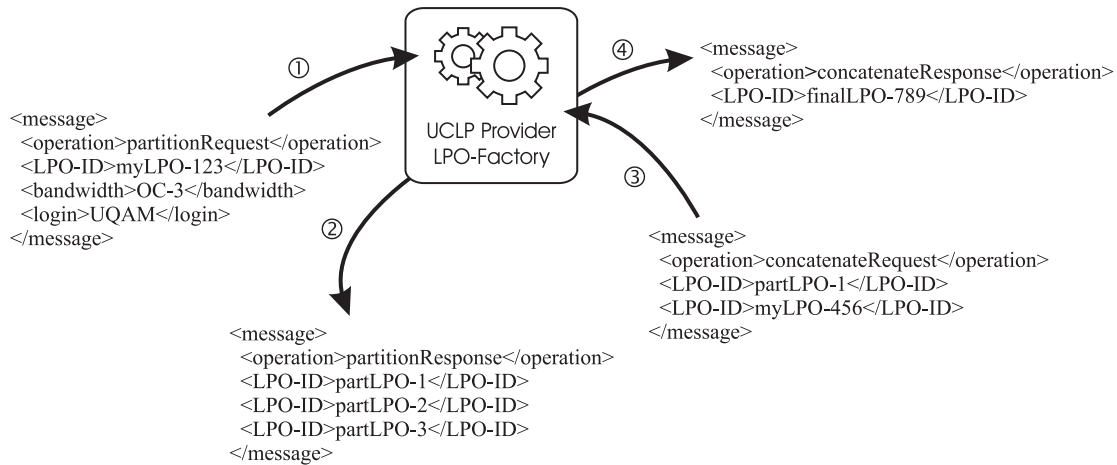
UCLP Provider
LPO-Factory

①

<message>
<operation>partitionRequest</operation>
<LPO-ID>myLPO-123</LPO-ID>
<bandwidth>OC-3</bandwidth>
<login>UQAM</login>
</message>

②

<message>
<operation>partitionResponse</operation>
<LPO-ID>partLPO-1</LPO-ID>
<LPO-ID>partLPO-2</LPO-ID>
<LPO-ID>partLPO-3</LPO-ID>
</message>

③

<message>
<operation>concatenateRequest</operation>
<LPO-ID>partLPO-1</LPO-ID>
<LPO-ID>myLPO-456</LPO-ID>
</message>

④

<message>
<operation>concatenateResponse</operation>
<LPO-ID>finalLPO-789</LPO-ID>
</message>